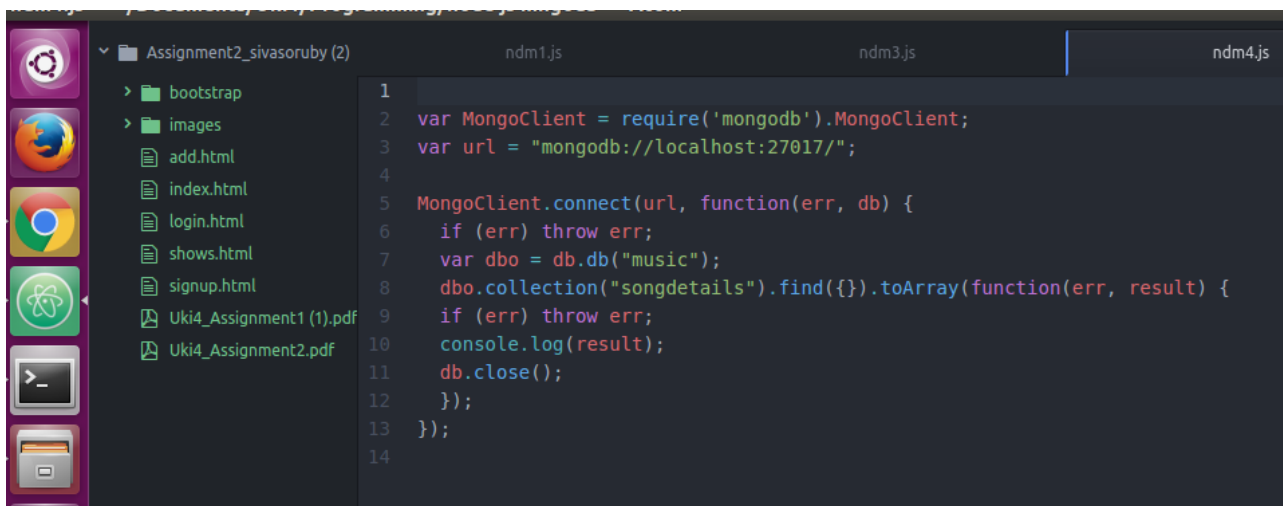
Assignment2_sivasoruby (2)
bootstrap
images
add.html
index.html
login.html
shows.html
signup.html
Uki4_Assignment1 (1).pdf
Uki4_Assignment2.pdf

ndm1.js
ndm3.js
ndm4.js

1
2 var MongoClient = require('mongodb').MongoClient;
3 var url = "mongodb://localhost:27017/";
4
5 MongoClient.connect(url, function(err, db) {
6 if (err) throw err;
7 var dbo = db.db("music");
8 dbo.collection("songdetails").find({}).toArray(function(err, result) {
9 if (err) throw err;
10 console.log(result);
11 db.close();
12 });
13 });
14